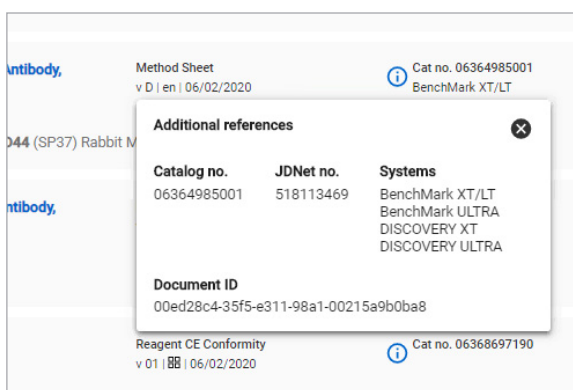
ntibody,

Method Sheet
v D | en | 06/02/2020

Cat no. 06364985001
BenchMark XT/LT

044 (SP37) Rabbit M

ntibody,

Additional references

| Catalog no. | JDNet no. | Systems |
|---|---|---|
| 06364985001 | 518113469 | BenchMark XT/LT<br>BenchMark ULTRA<br>DISCOVERY XT<br>DISCOVERY ULTRA |

Document ID
00ed28c4-35f5-e311-98a1-00215a9b0ba8

Reagent CE Conformity
v 01 | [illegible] | 06/02/2020

Cat no. 06368697190